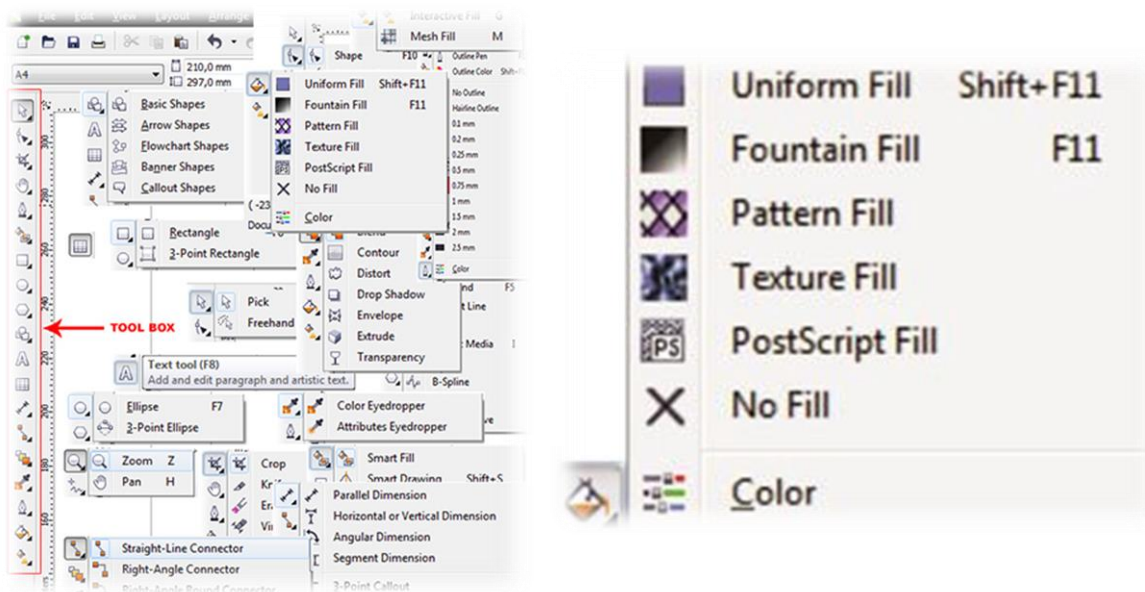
File Edit View Layout Arrange
A4
210,0 mm
297,0 mm
Interactive Fill
Mesh Fill M
Shape F10
Outline Pen
Outline Color
Uniform Fill Shift+F11
Fountain Fill F11
Pattern Fill
Texture Fill
PostScript Fill
No Fill
Color
No Outline
Hairline Outline
0.1 mm
0.2 mm
0.25 mm
0.5 mm
0.75 mm
1 mm
1.5 mm
2 mm
2.5 mm
Color
Basic Shapes
Arrow Shapes
Flowchart Shapes
Banner Shapes
Callout Shapes
Rectangle
3-Point Rectangle
Blend
Contour
Distort
Drop Shadow
Envelope
Extrude
Transparency
Pick
Freehand
TOOL BOX
Text tool (F8)
Add and edit paragraph and artistic text.
B-Spline
Ellipse F7
3-Point Ellipse
Color Eyedropper
Attributes Eyedropper
Zoom Z
Pan H
Crop
Smart Fill
Smart Drawing Shift+S
Parallel Dimension
Horizontal or Vertical Dimension
Angular Dimension
Segment Dimension
Straight-Line Connector
Right-Angle Connector
3-Point Callout

Uniform Fill Shift+F11
Fountain Fill F11
Pattern Fill
Texture Fill
PostScript Fill
No Fill
Color